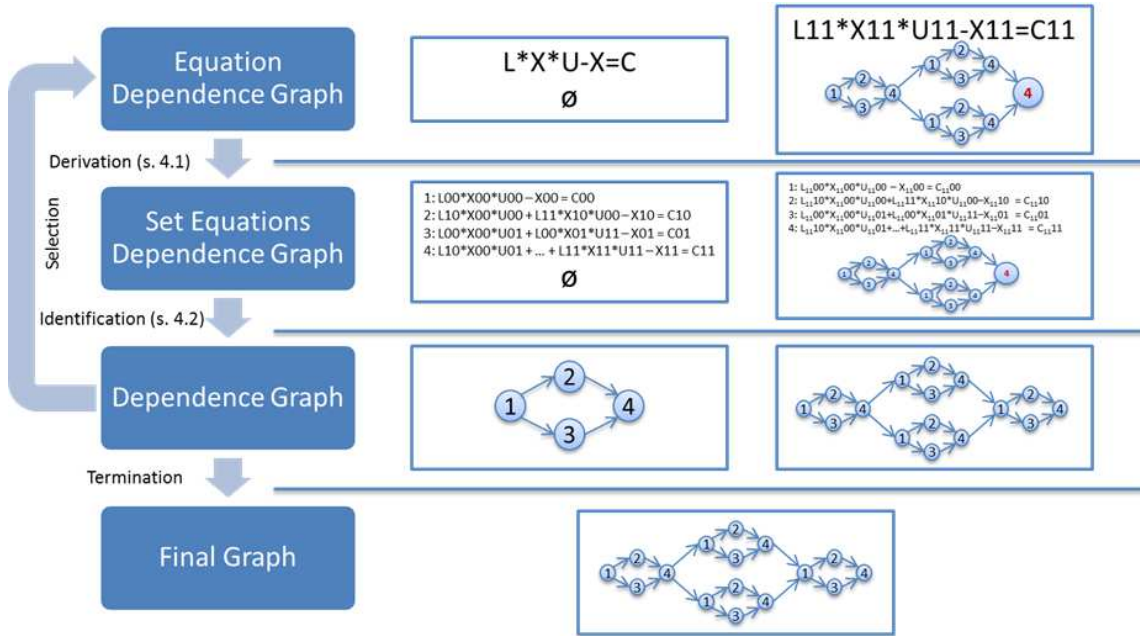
Equation Dependence Graph

L*X*U-X=C
Ø

L11*X11*U11-X11=C11

1 2 3 4 1 2 3 4 1 2 3 4 4

Derivation (s. 4.1)

Selection

Set Equations Dependence Graph

1: L00*X00*U00 – X00 = C00
2: L10*X00*U00 + L11*X10*U00 – X10 = C10
3: L00*X00*U01 + L00*X01*U11 – X01 = C01
4: L10*X00*U01 + … + L11*X11*U11 – X11 = C11
Ø

1: $L_{11}00*X_{11}00*U_{11}00 - X_{11}00 = C_{11}00$
2: $L_{11}10*X_{11}00*U_{11}00+L_{11}11*X_{11}10*U_{11}00-X_{11}10 = C_{11}10$
3: $L_{11}00*X_{11}00*U_{11}01+L_{11}00*X_{11}01*U_{11}11-X_{11}01 = C_{11}01$
4: $L_{11}10*X_{11}00*U_{11}01+...+L_{11}11*X_{11}11*U_{11}11-X_{11}11 = C_{11}11$

1 2 3 4 1 2 3 4 1 2 3 4 4

Identification (s. 4.2)

Dependence Graph

1 2 3 4

1 2 3 4 1 2 3 4 1 2 3 4 1 2 3 4

Termination

Final Graph

1 2 3 4 1 2 3 4 1 2 3 4 1 2 3 4